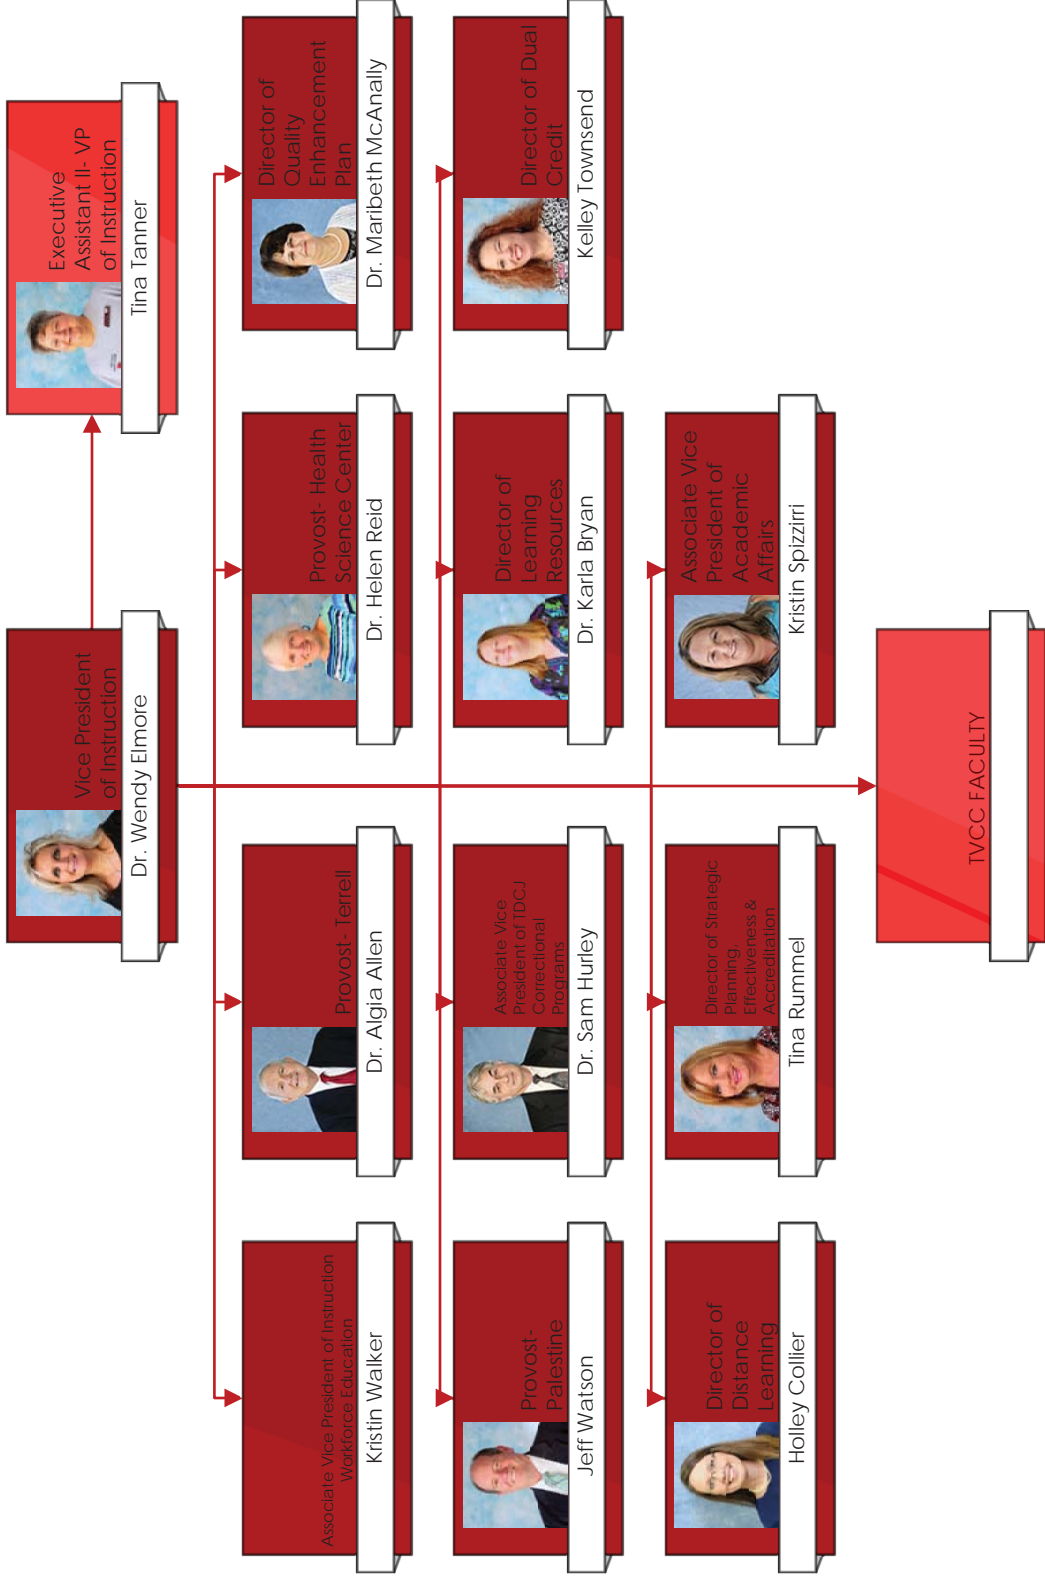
Executive Assistant II- VP of Instruction
Tina Tanner

Vice President of Instruction
Dr. Wendy Elmore

Director of Quality Enhancement Plan
Dr. Maribeth McAnally

Director of Dual Credit
Kelley Townsend

Provost- Health Science Center
Dr. Helen Reid

Director of Learning Resources
Dr. Karla Bryan

Associate Vice President of Academic Affairs
Kristin Spizzirri

TVCC FACULTY

Provost- Terrell
Dr. Algia Allen

Associate Vice President of TDCJ Correctional Programs
Dr. Sam Hurley

Director of Strategic Planning, Effectiveness & Accreditation
Tina Rummel

Associate Vice President of Instruction Workforce Education
Kristin Walker

Provost- Palestine
Jeff Watson

Director of Distance Learning
Holley Collier